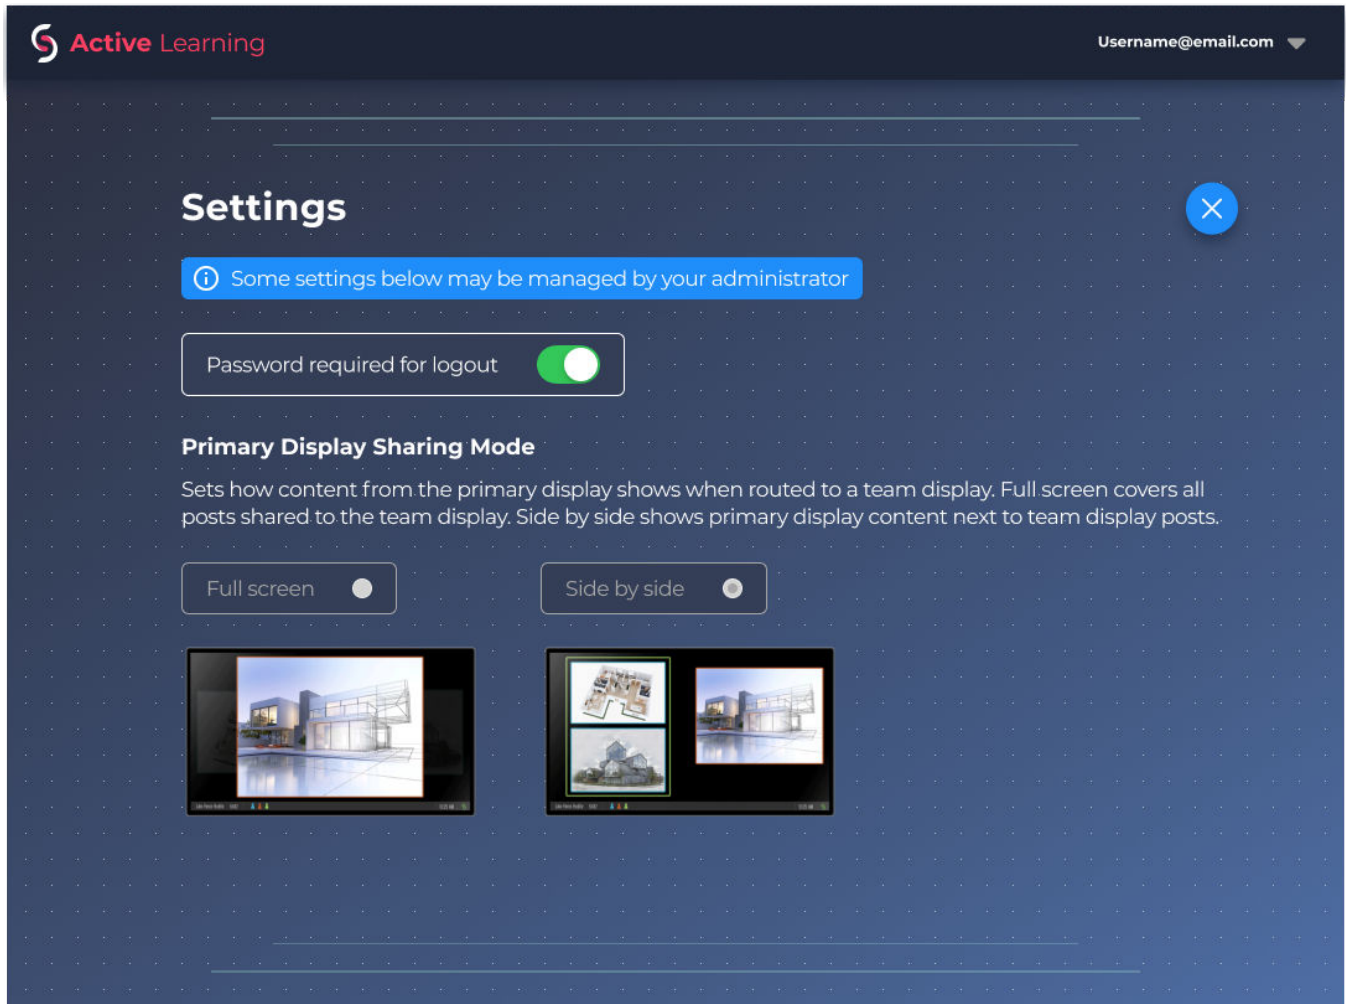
Active Learning

Username@email.com

Settings

Some settings below may be managed by your administrator

Password required for logout

Primary Display Sharing Mode

Sets how content from the primary display shows when routed to a team display. Full screen covers all posts shared to the team display. Side by side shows primary display content next to team display posts.

Full screen

Side by side